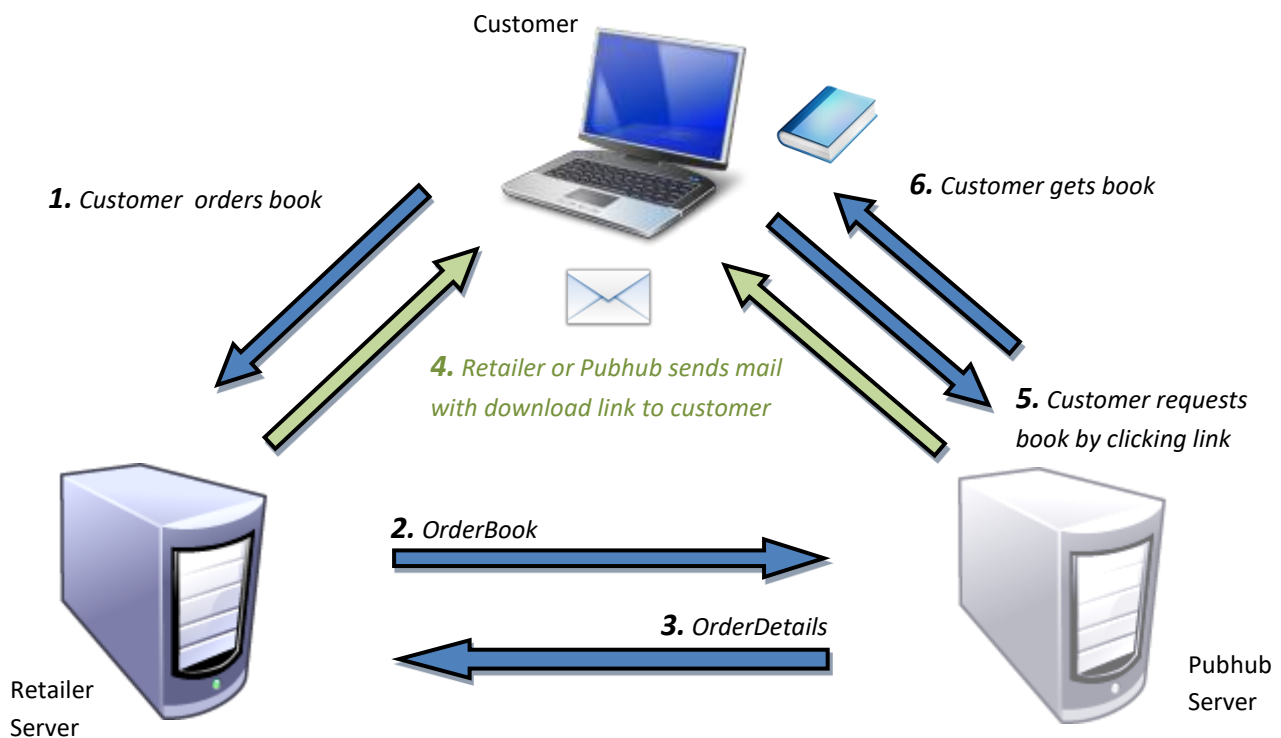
Customer

1. Customer  orders book

6. Customer gets book

4. Retailer or Pubhub sends mail with download link to customer

5. Customer requests book by clicking link

2. OrderBook

3. OrderDetails

Retailer Server

Pubhub Server